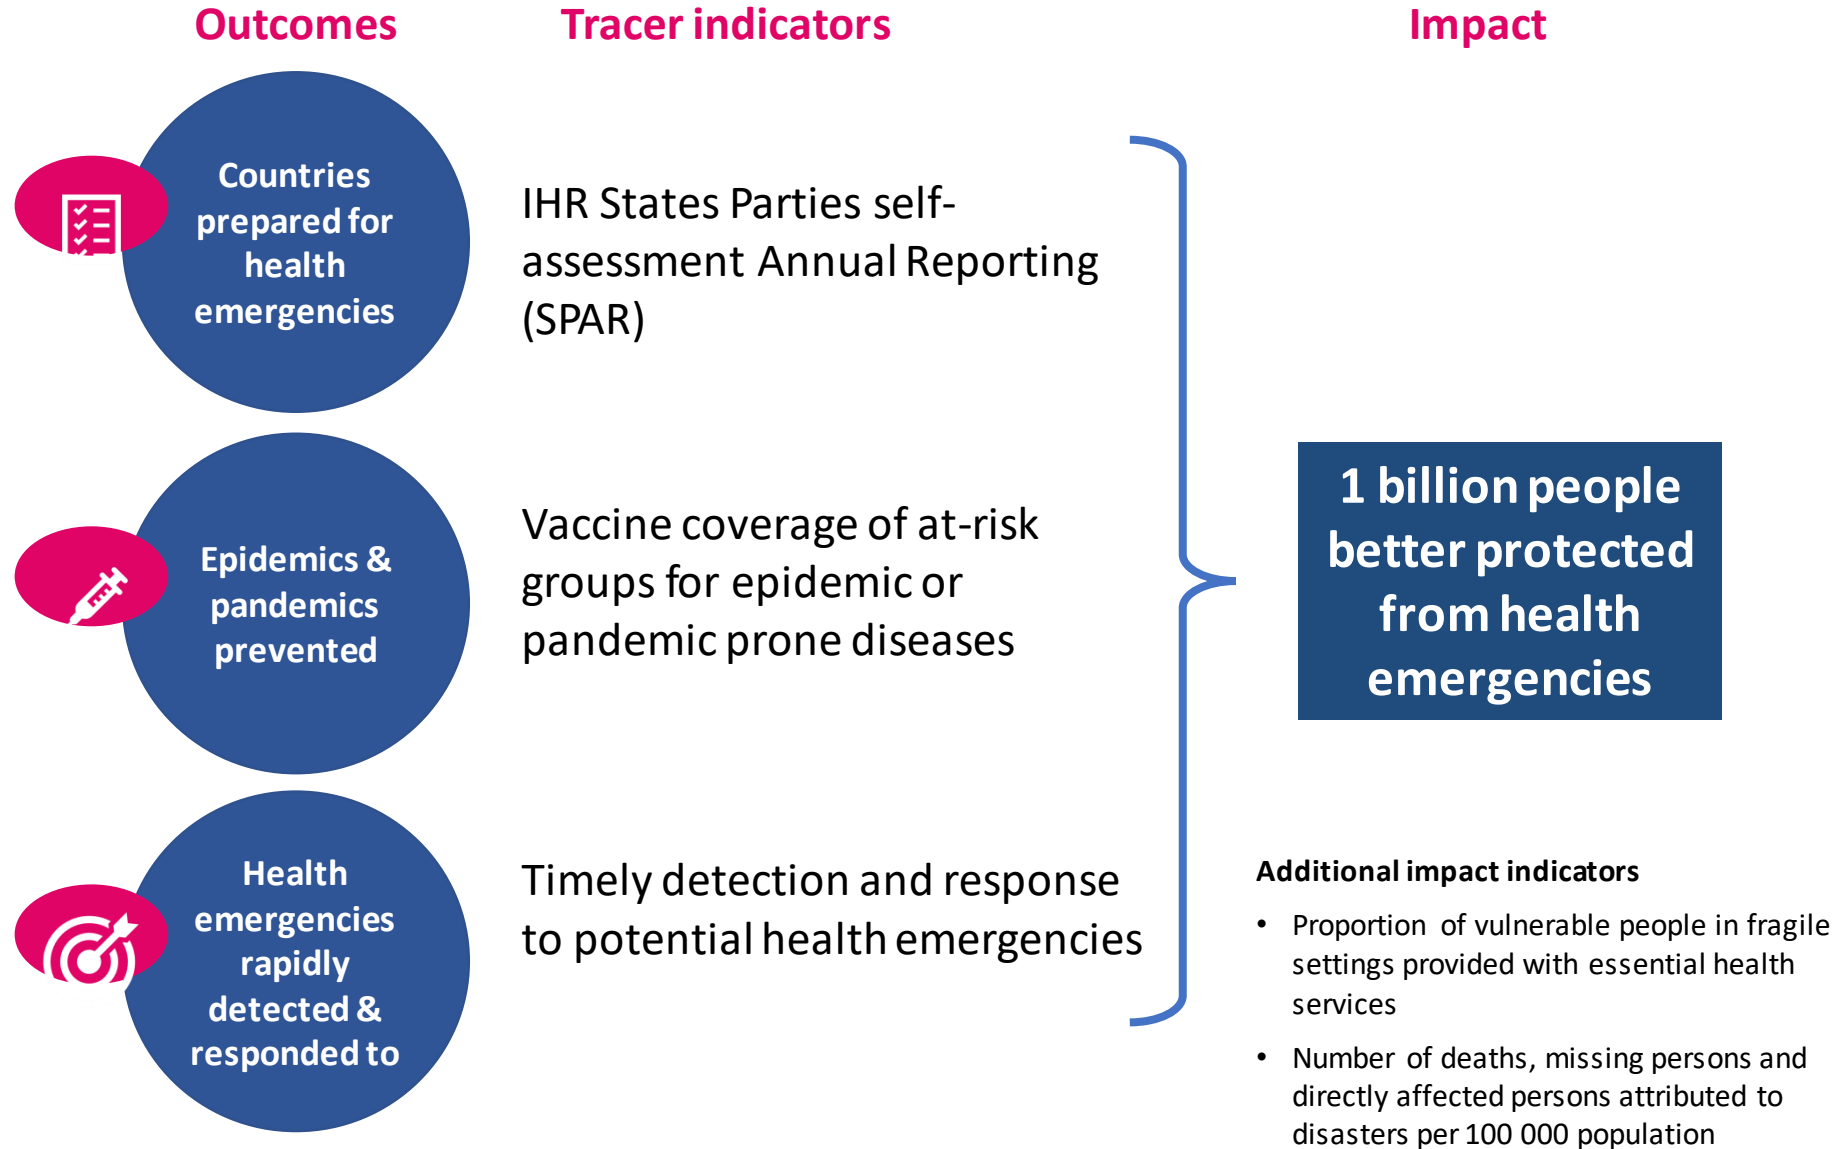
Outcomes

Tracer indicators

Impact

Countries prepared for health emergencies

IHR States Parties self-assessment Annual Reporting (SPAR)

Epidemics & pandemics prevented

Vaccine coverage of at-risk groups for epidemic or pandemic prone diseases

Health emergencies rapidly detected & responded to

Timely detection and response to potential health emergencies

1 billion people better protected from health emergencies

Additional impact indicators

- Proportion of vulnerable people in fragile settings provided with essential health services
- Number of deaths, missing persons and directly affected persons attributed to disasters per 100 000 population